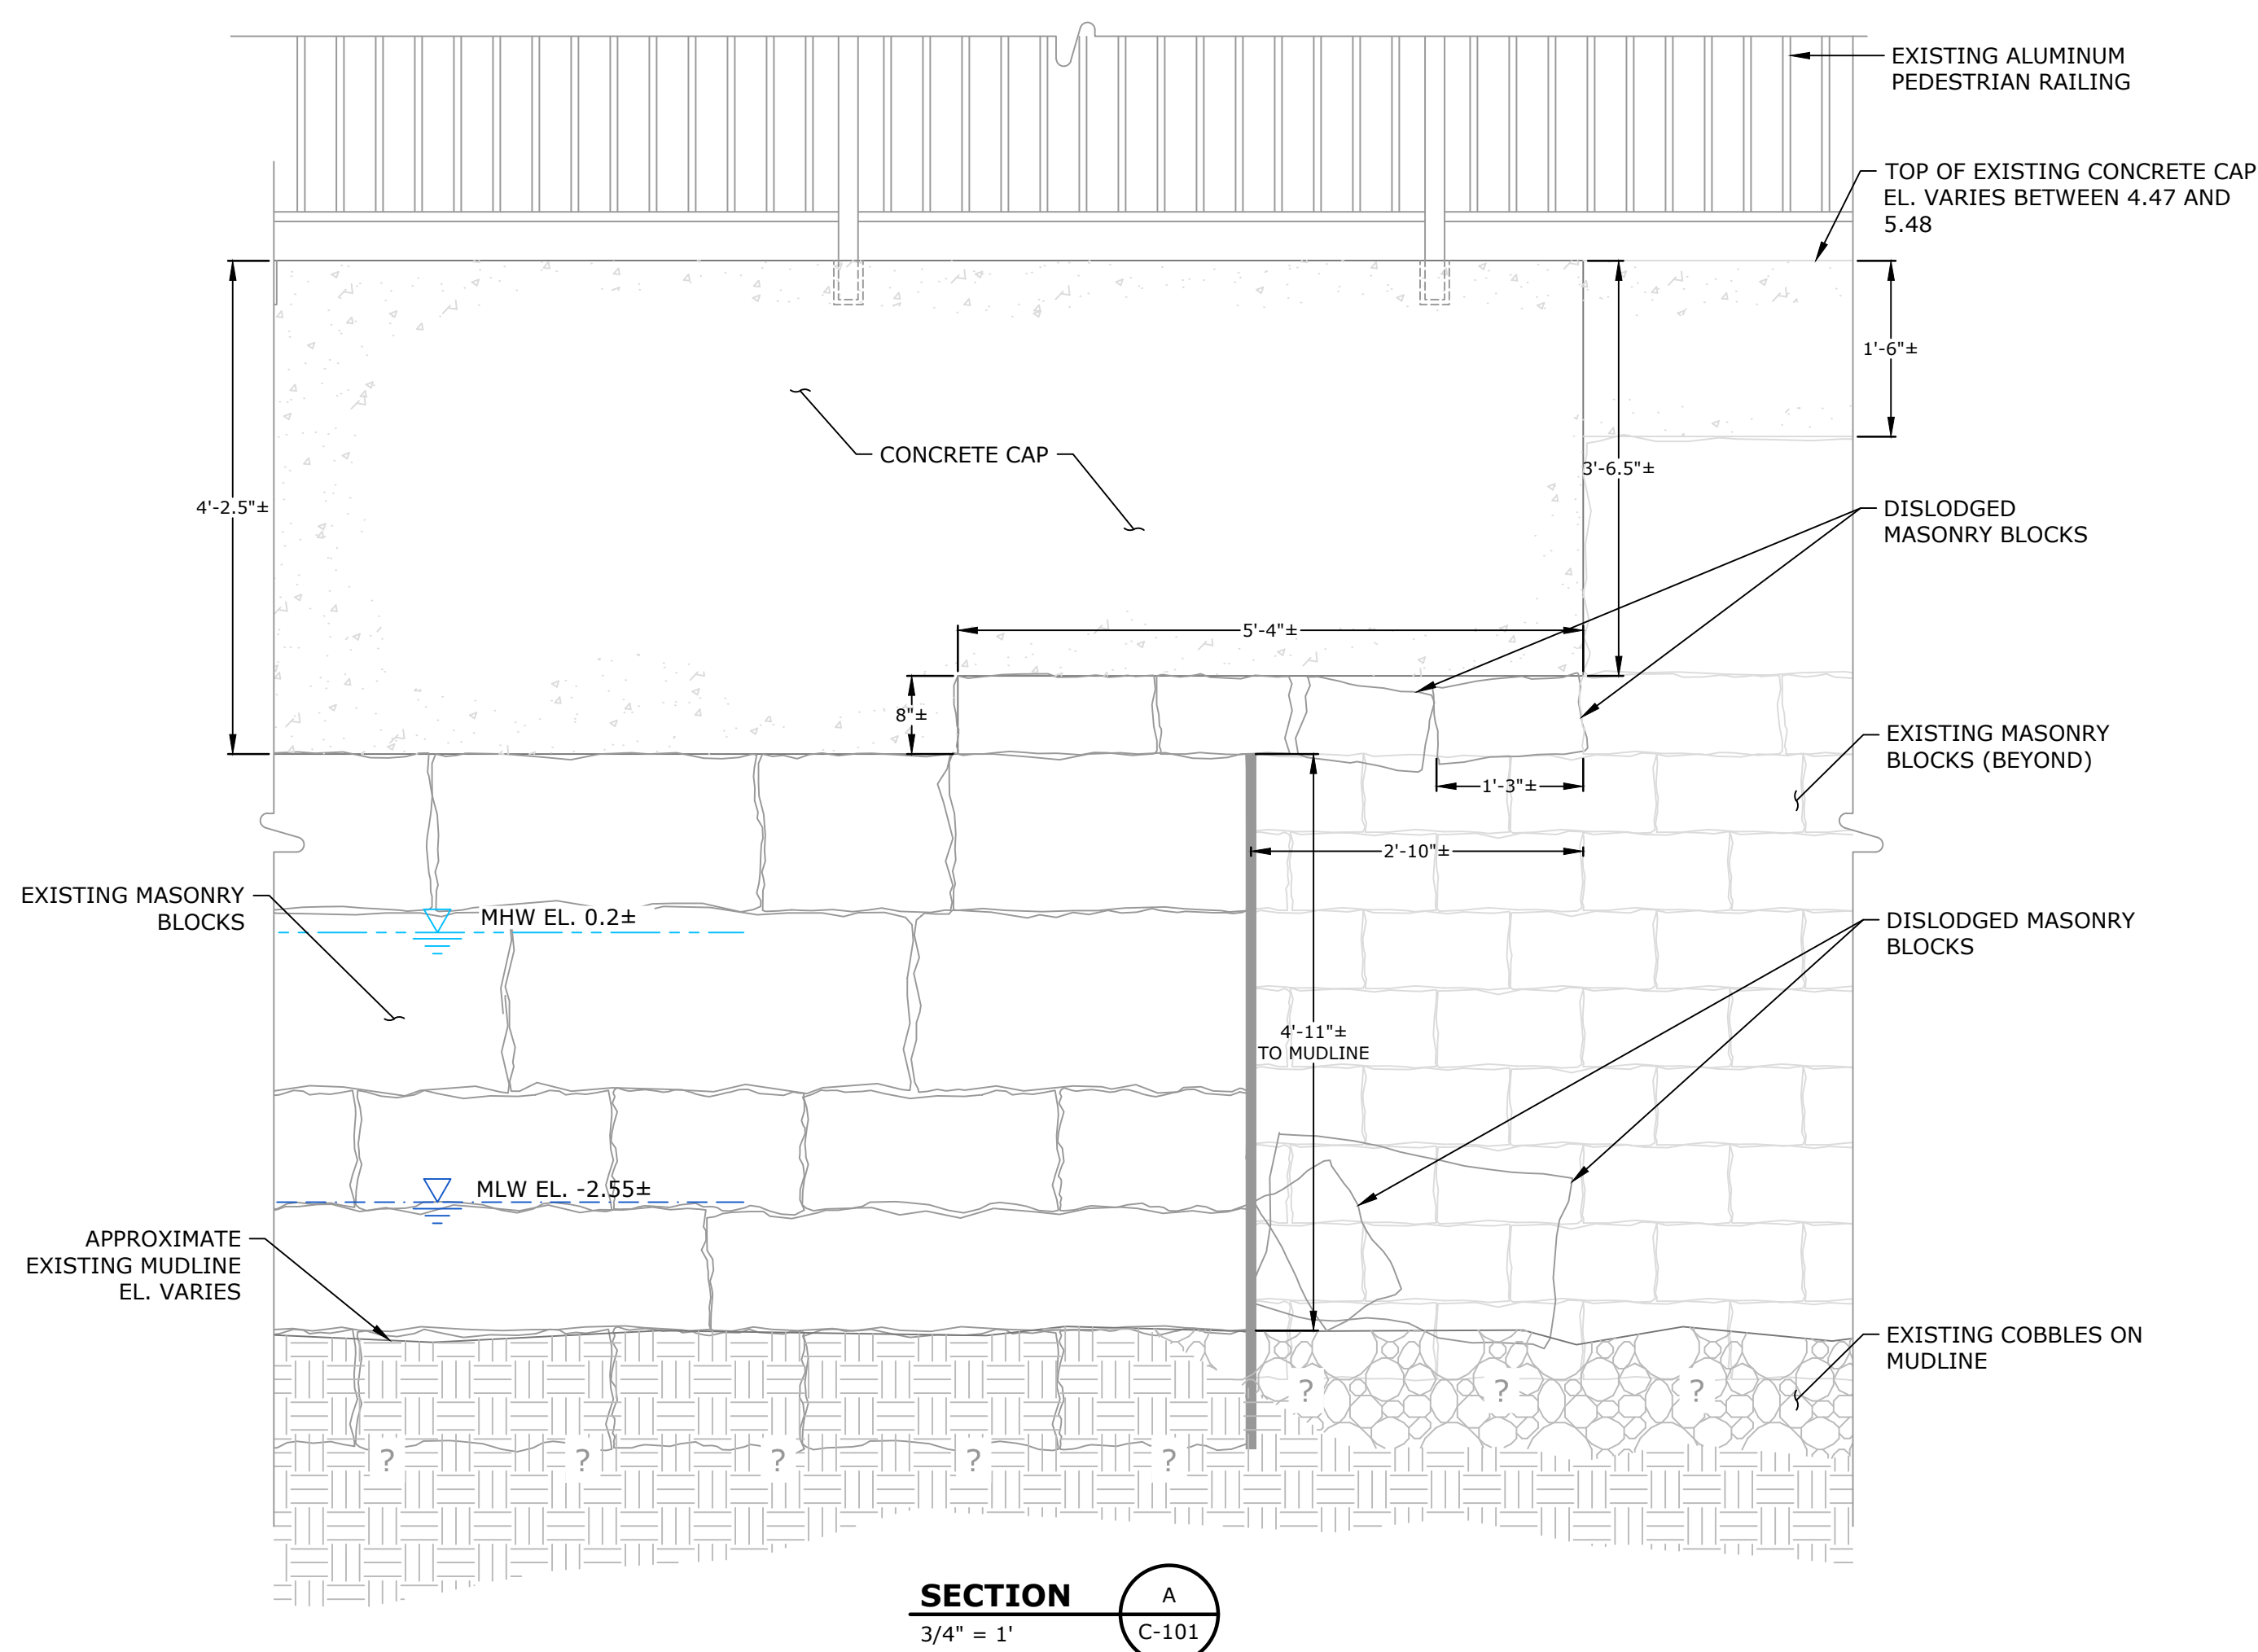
EXISTING ALUMINUM PEDESTRIAN RAILING

TOP OF EXISTING CONCRETE CAP EL. VARIES BETWEEN 4.47 AND 5.48

1'-6"±

CONCRETE CAP

3'-6.5"±

4'-2.5"±

DISLODGED MASONRY BLOCKS

5'-4"±

8"±

EXISTING MASONRY BLOCKS (BEYOND)

1'-3"±

2'-10"±

EXISTING MASONRY BLOCKS

MHW EL. 0.2±

DISLODGED MASONRY BLOCKS

4'-11"± TO MUDLINE

MLW EL. -2.55±

APPROXIMATE EXISTING MUDLINE EL. VARIES

EXISTING COBBLES ON MUDLINE

?
?
?
?
?
?
?
?

SECTION
3/4" = 1'

A
C-101